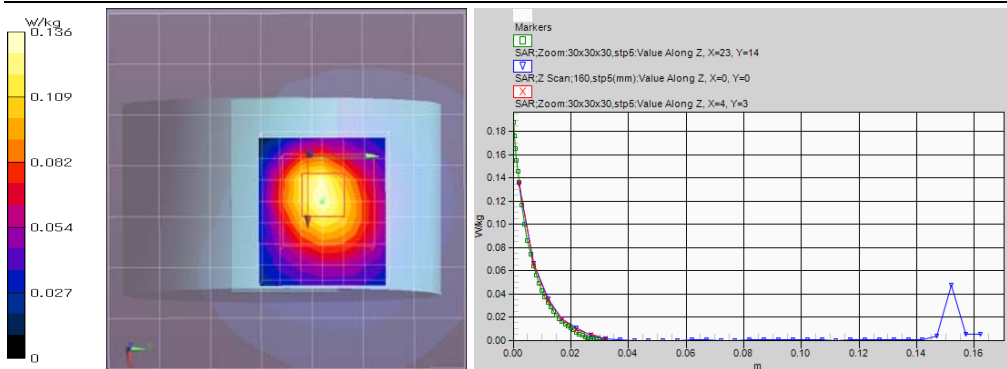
W/kg
0.136
0.109
0.082
0.054
0.027
0

Markers
SAR;Zoom:30x30x30,stp5:Value Along Z, X=23, Y=14
SAR;Z Scan;160,stp5(mm):Value Along Z, X=0, Y=0
SAR;Zoom:30x30x30,stp5:Value Along Z, X=4, Y=3

W/kg
0.18
0.16
0.14
0.12
0.10
0.08
0.06
0.04
0.02
0.00
0.00 0.02 0.04 0.06 0.08 0.10 0.12 0.14 0.16
m